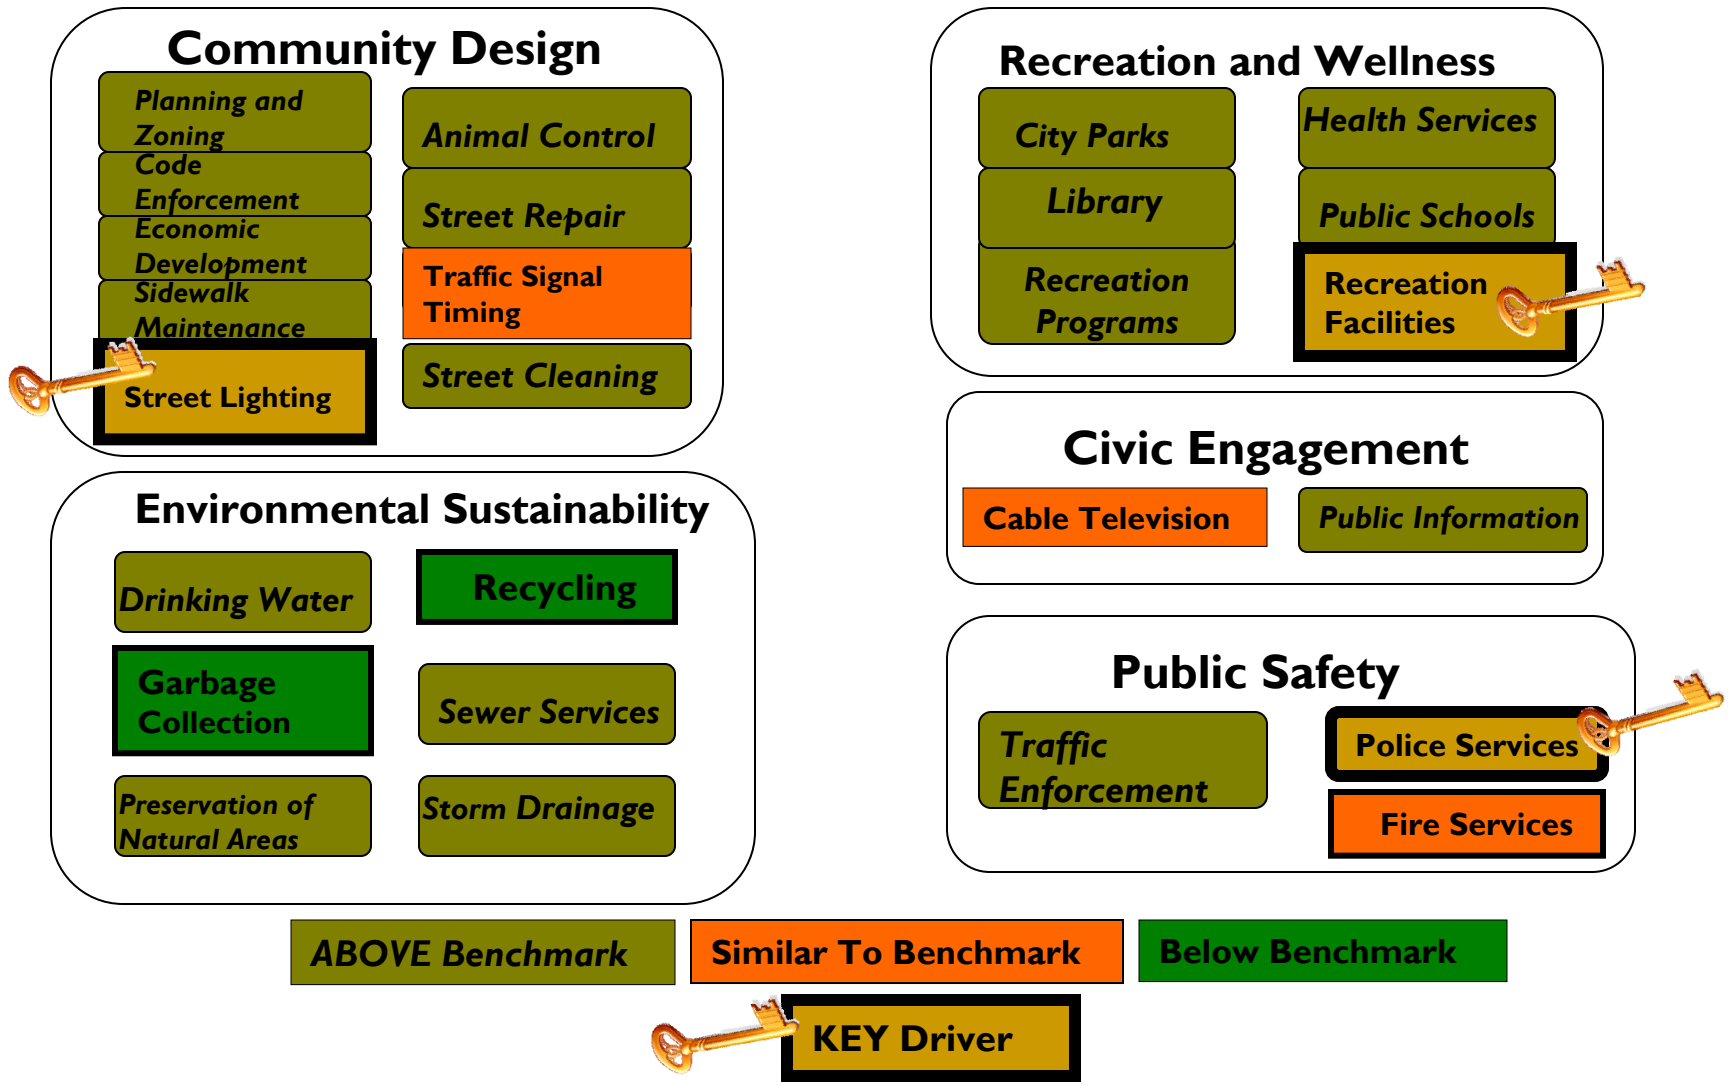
Community Design

Planning and Zoning

Code Enforcement

Economic Development

Sidewalk Maintenance

Street Lighting

Animal Control

Street Repair

Traffic Signal Timing

Street Cleaning

Recreation and Wellness

City Parks

Library

Recreation Programs

Health Services

Public Schools

Recreation Facilities

Civic Engagement

Cable Television

Public Information

Environmental Sustainability

Drinking Water

Recycling

Garbage Collection

Sewer Services

Preservation of Natural Areas

Storm Drainage

Public Safety

Traffic Enforcement

Police Services

Fire Services

ABOVE Benchmark

Similar To Benchmark

Below Benchmark

KEY Driver